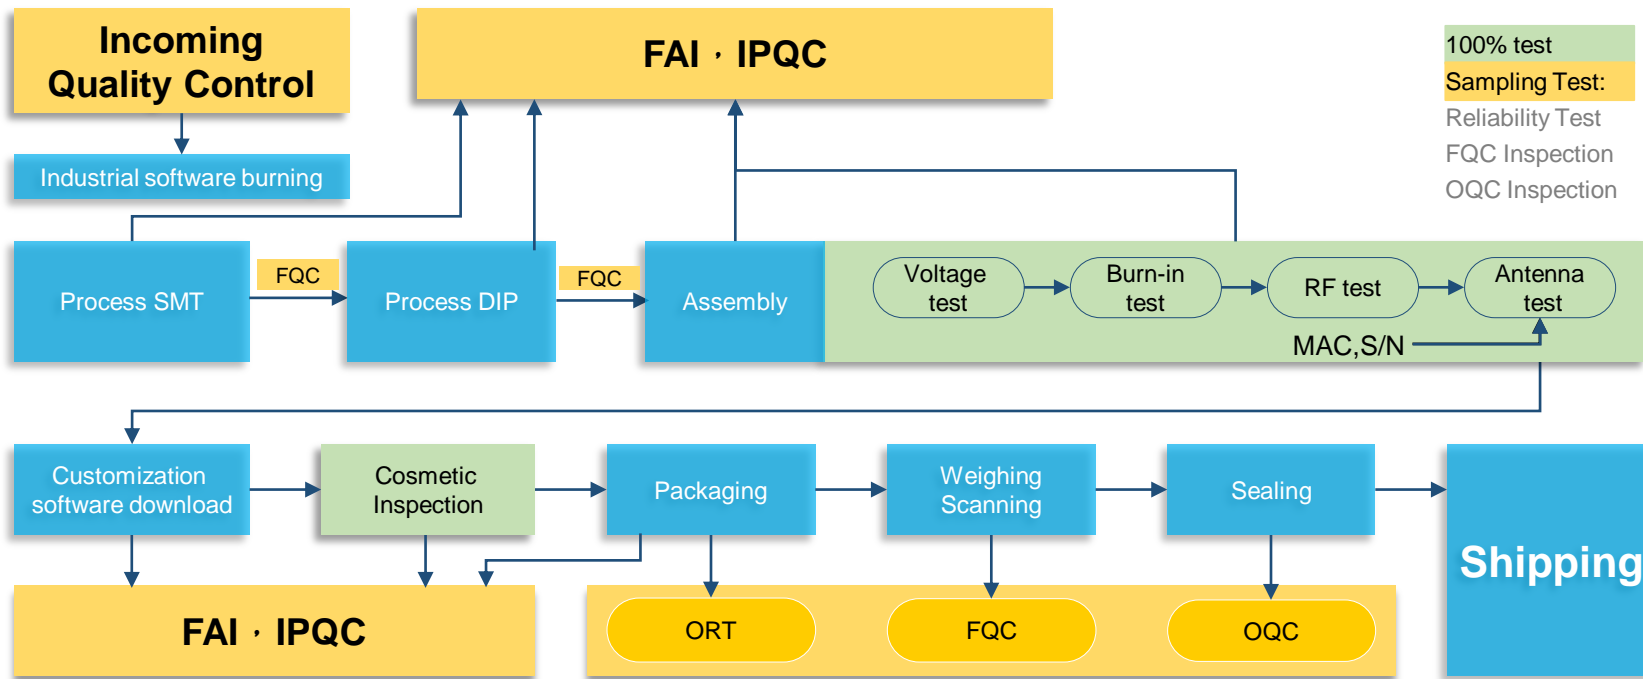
Incoming Quality Control

Industrial software burning

FAI · IPQC

100% test
Sampling Test:
Reliability Test
FQC Inspection
OQC Inspection

Process SMT
FQC
Process DIP
FQC
Assembly

Voltage test
Burn-in test
RF test
Antenna test
MAC,S/N

Customization software download
Cosmetic Inspection
Packaging
Weighing Scanning
Sealing
Shipping

FAI · IPQC

ORT
FQC
OQC